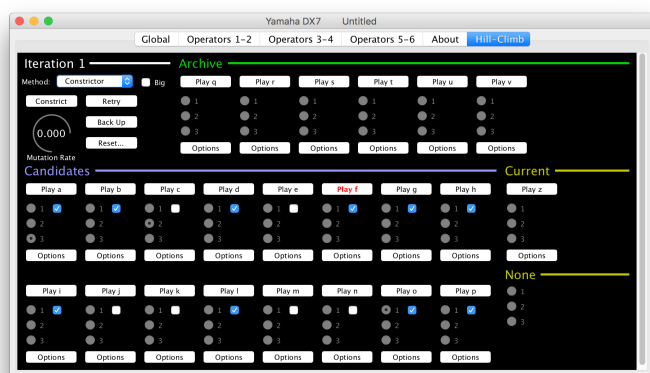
Yamaha DX7 Untitled

Global | Operators 1-2 | Operators 3-4 | Operators 5-6 | About | Hill-Climb

Iteration 1

Method: Constrictor

Big

Constrict

Retry

Back Up

Reset...

0.000

Mutation Rate

Archive

Play q
1
2
3
Options

Play r
1
2
3
Options

Play s
1
2
3
Options

Play t
1
2
3
Options

Play u
1
2
3
Options

Play v
1
2
3
Options

Candidates

Play a
1
2
3
Options

Play b
1
2
3
Options

Play c
1
2
3
Options

Play d
1
2
3
Options

Play e
1
2
3
Options

Play f
1
2
3
Options

Play g
1
2
3
Options

Play h
1
2
3
Options

Current

Play z
1
2
3
Options

Play i
1
2
3
Options

Play j
1
2
3
Options

Play k
1
2
3
Options

Play l
1
2
3
Options

Play m
1
2
3
Options

Play n
1
2
3
Options

Play o
1
2
3
Options

Play p
1
2
3
Options

None

1
2
3